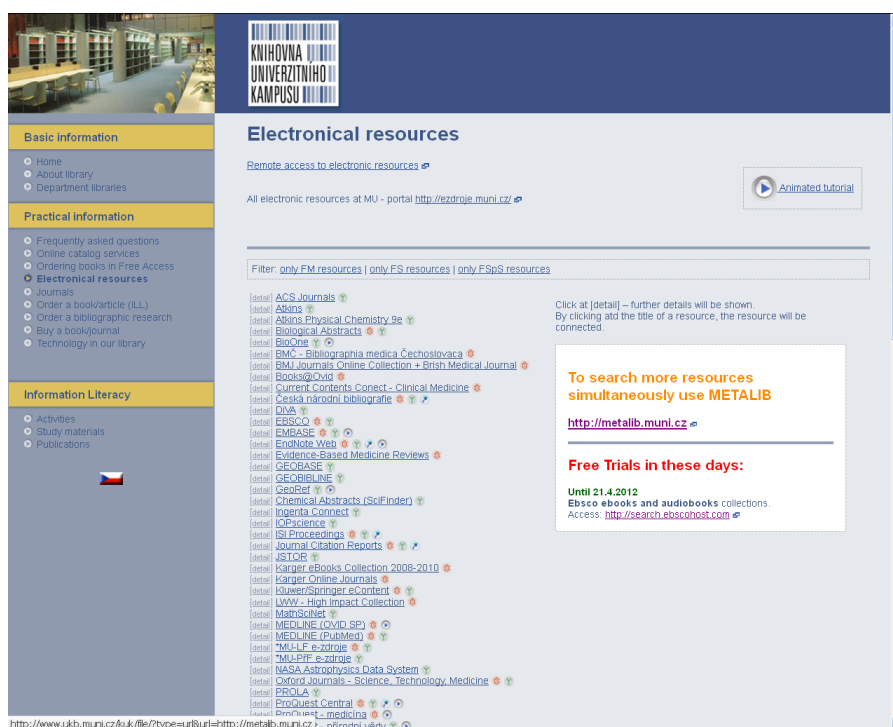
KNIHOVNA UNIVERZITNÍHO KAMPUSU

Basic information
Home
About library
Department libraries

Practical information
Frequently asked questions
Online catalog services
Ordering books in Free Access
Electronical resources
Journals
Order a book/article (ILL)
Order a bibliographic research
Buy a book/journal
Technology in our library

Information Literacy
Activities
Study materials
Publications

Electronical resources

Remote access to electronic resources

All electronic resources at MU - portal http://ezdroje.muni.cz/

Animated tutorial

Filter: only FM resources | only FS resources | only FSpS resources

[detail] ACS Journals
[detail] Atkins
[detail] Atkins Physical Chemistry 9e
[detail] Biological Abstracts
[detail] BioOne
[detail] BMČ - Bibliographia medica Čechoslovaca
[detail] BMJ Journals Online Collection + Brish Medical Journal
[detail] Books@Ovid
[detail] Current Contents Conect - Clinical Medicine
[detail] Česká národní bibliografie
[detail] DiVA
[detail] EBSCO
[detail] EMBASE
[detail] EndNote Web
[detail] Evidence-Based Medicine Reviews
[detail] GEOBASE
[detail] GEOBIBLINE
[detail] GeoRef
[detail] Chemical Abstracts (SciFinder)
[detail] Ingenta Connect
[detail] IOPscience
[detail] ISI Proceedings
[detail] Journal Citation Reports
[detail] JSTOR
[detail] Karger eBooks Collection 2008-2010
[detail] Karger Online Journals
[detail] Kluwer/Springer eContent
[detail] LWW - High Impact Collection
[detail] MathSciNet
[detail] MEDLINE (OVID SP)
[detail] MEDLINE (PubMed)
[detail] *MU-LF e-zdroje
[detail] *MU-PřF e-zdroje
[detail] NASA Astrophysics Data System
[detail] Oxford Journals - Science, Technology, Medicine
[detail] PROLA
[detail] ProQuest Central
[detail] ProQuest - medicína
[detail] ProQuest - přírodní vědy

Click at [detail] – further details will be shown.
By clicking atd the title of a resource, the resource will be connected.

To search more resources simultaneously use METALIB

http://metalib.muni.cz

Free Trials in these days:

Until 21.4.2012
Ebsco ebooks and audiobooks collections.
Access: http://search.ebscohost.com

http://www.ukb.muni.cz/ukb/file/?type=url&url=http://metalib.muni.cz